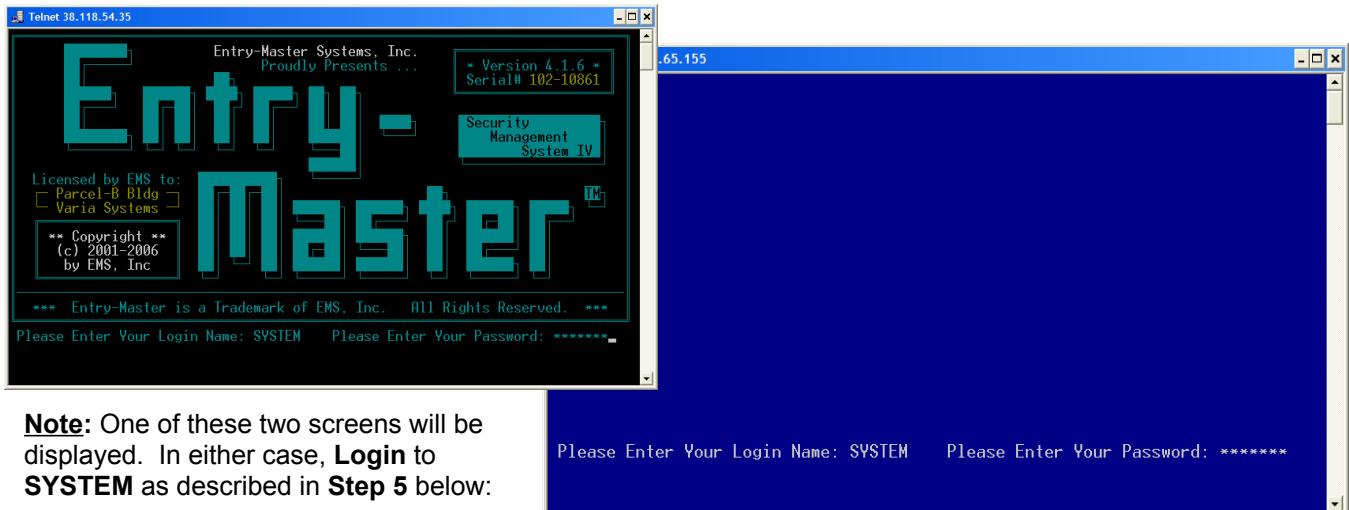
Telnet 38.118.54.35

Entry-Master Systems, Inc. Proudly Presents ...

* Version 4.1.6 * Serial# 102-10861

Entry-Master

Security Management System IV

TM

Licensed by EMS to: Parcel-B Bldg Varia Systems

** Copyright ** (c) 2001-2006 by EMS, Inc

*** Entry-Master is a Trademark of EMS, Inc. All Rights Reserved. ***

Please Enter Your Login Name: SYSTEM Please Enter Your Password: *******

.65.155

Please Enter Your Login Name: SYSTEM Please Enter Your Password: *******

**Note:** One of these two screens will be displayed. In either case, **Login** to **SYSTEM** as described in **Step 5** below: